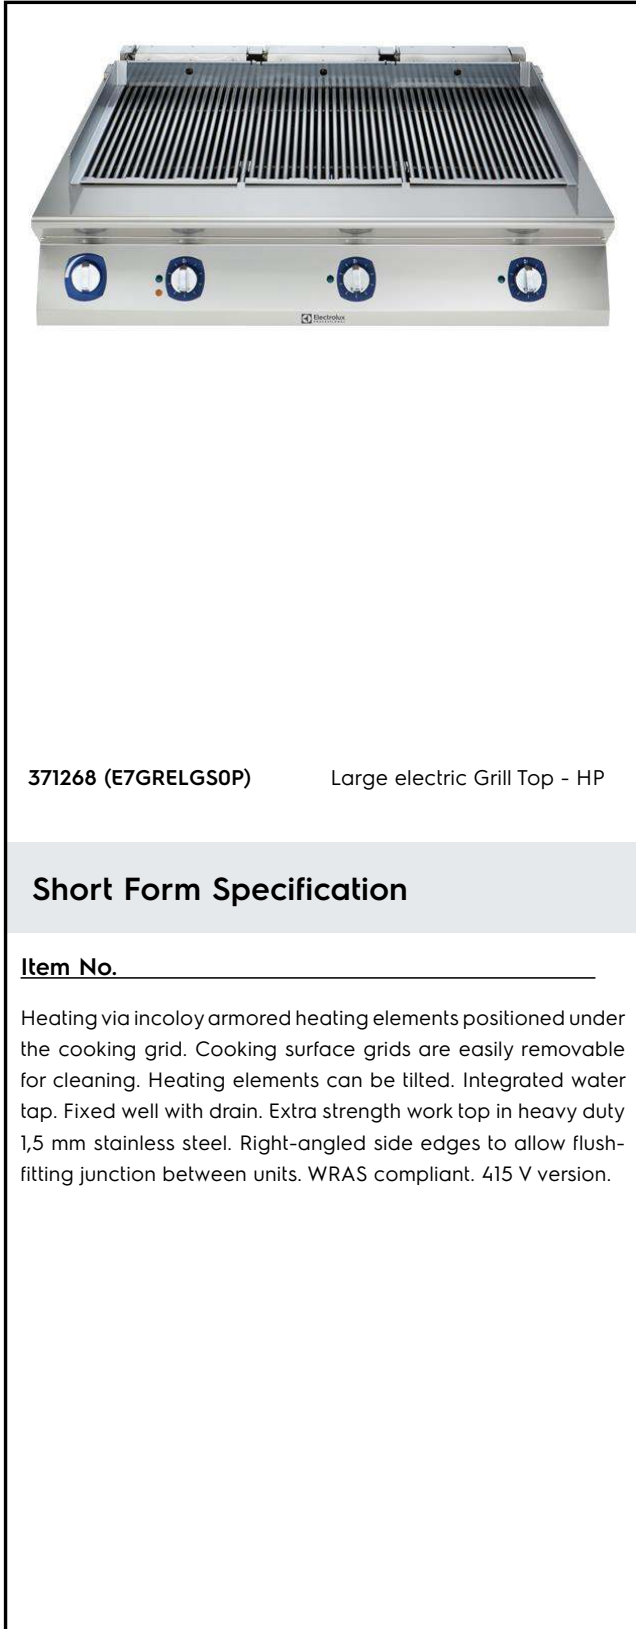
Electrolux

371268 (E7GRELGS0P) Large electric Grill Top - HP

Short Form Specification

Item No.

Heating via incoloy armored heating elements positioned under the cooking grid. Cooking surface grids are easily removable for cleaning. Heating elements can be tilted. Integrated water tap. Fixed well with drain. Extra strength work top in heavy duty 1,5 mm stainless steel. Right-angled side edges to allow flush-fitting junction between units. WRAS compliant. 415 V version.